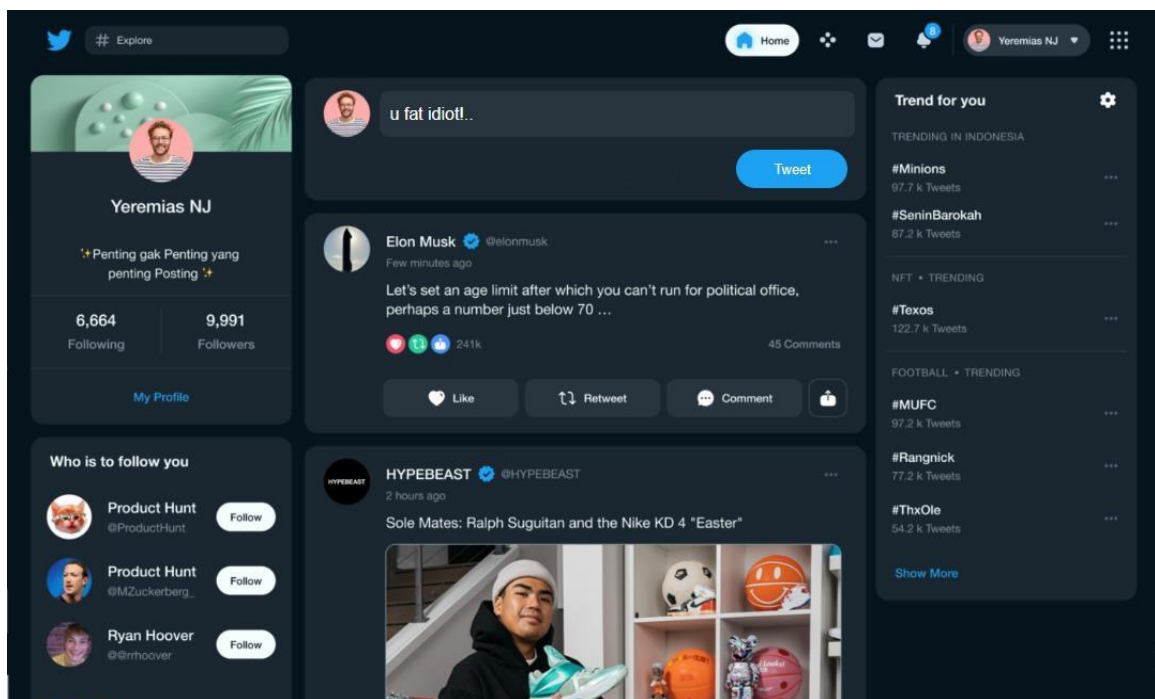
Explore

Home

8

Yeremias NJ

Yeremias NJ

✨Penting gak Penting yang penting Posting ✨

6,664
Following

9,991
Followers

My Profile

Who is to follow you

Product Hunt
@ProductHunt
Follow

Product Hunt
@MZuckerberg_
Follow

Ryan Hoover
@@rrhoover
Follow

u fat idiot!..

Tweet

Elon Musk @elonmusk
Few minutes ago
Let's set an age limit after which you can't run for political office, perhaps a number just below 70 …

241k

45 Comments

Like
Retweet
Comment

HYPEBEAST

HYPEBEAST @HYPEBEAST
2 hours ago
Sole Mates: Ralph Suguitan and the Nike KD 4 "Easter"

Trend for you

TRENDING IN INDONESIA

#Minions
97.7 k Tweets

#SeninBarokah
87.2 k Tweets

NFT • TRENDING

#Texos
122.7 k Tweets

FOOTBALL • TRENDING

#MUFC
97.2 k Tweets

#Rangnick
77.2 k Tweets

#ThxOle
54.2 k Tweets

Show More